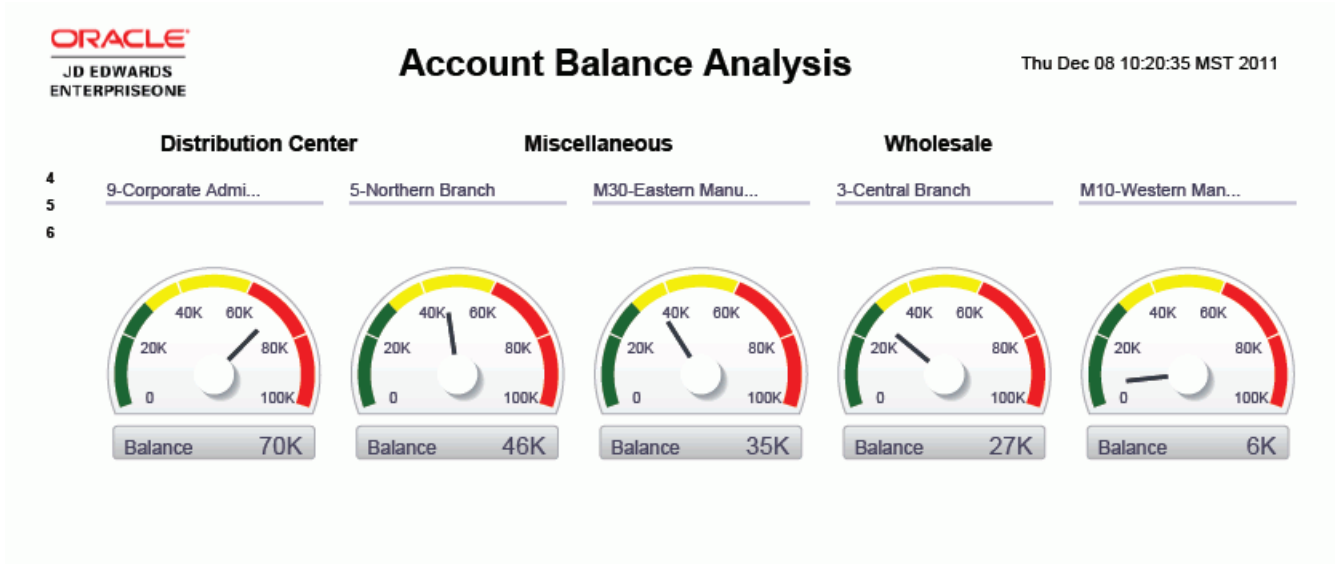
ORACLE
JD EDWARDS
ENTERPRISEONE

Account Balance Analysis

Thu Dec 08 10:20:35 MST 2011

Distribution Center
Miscellaneous
Wholesale

4
5
6

9-Corporate Admi...
5-Northern Branch
M30-Eastern Manu...
3-Central Branch
M10-Western Man...

0 20K 40K 60K 80K 100K
Balance 70K

0 20K 40K 60K 80K 100K
Balance 46K

0 20K 40K 60K 80K 100K
Balance 35K

0 20K 40K 60K 80K 100K
Balance 27K

0 20K 40K 60K 80K 100K
Balance 6K